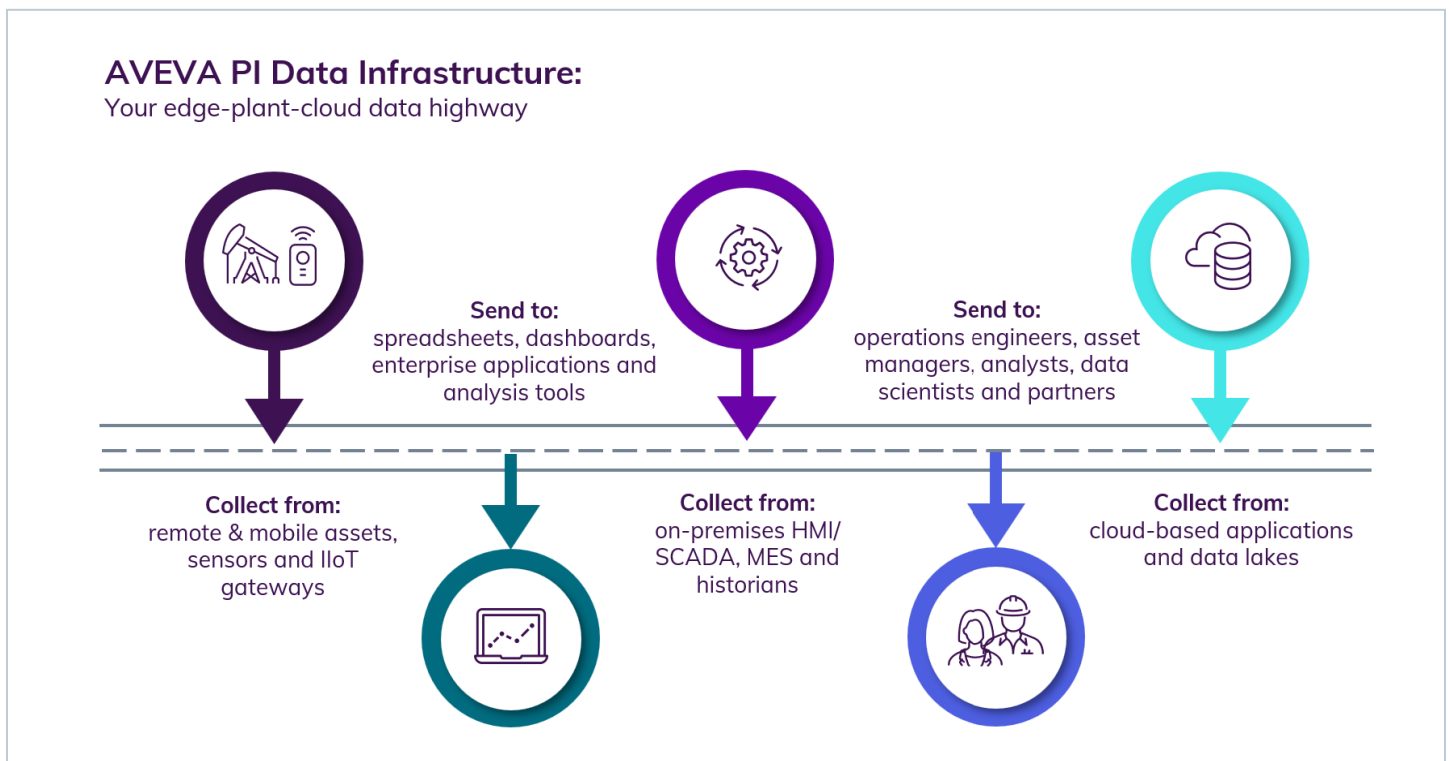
AVEVA PI Data Infrastructure:
Your edge-plant-cloud data highway

Send to:
spreadsheets, dashboards, enterprise applications and analysis tools

Send to:
operations engineers, asset managers, analysts, data scientists and partners

Collect from:
remote & mobile assets, sensors and IIoT gateways

Collect from:
on-premises HMI/ SCADA, MES and historians

Collect from:
cloud-based applications and data lakes